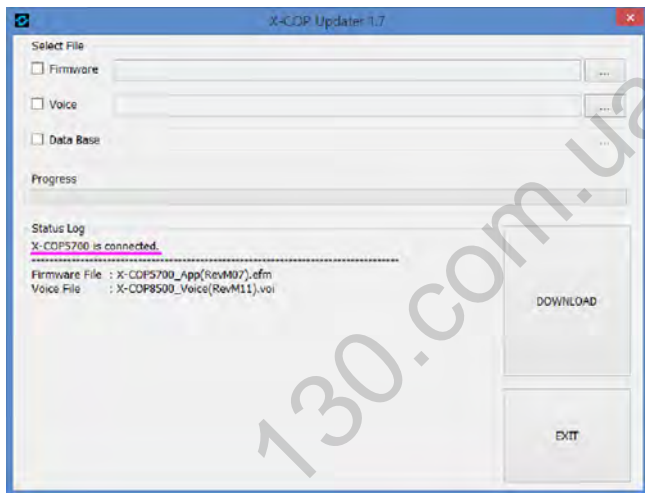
X-COP Updater 1.7

Select File

Firmware ...

Voice ...

Data Base ...

Progress

Status Log

X-COP5700 is connected.

------------------------------------------------------------

Firmware File : X-COP5700_App(RevM07).efm
Voice File : X-COP8500_Voice(RevM11).voi

DOWNLOAD

EXIT

130.com.ua